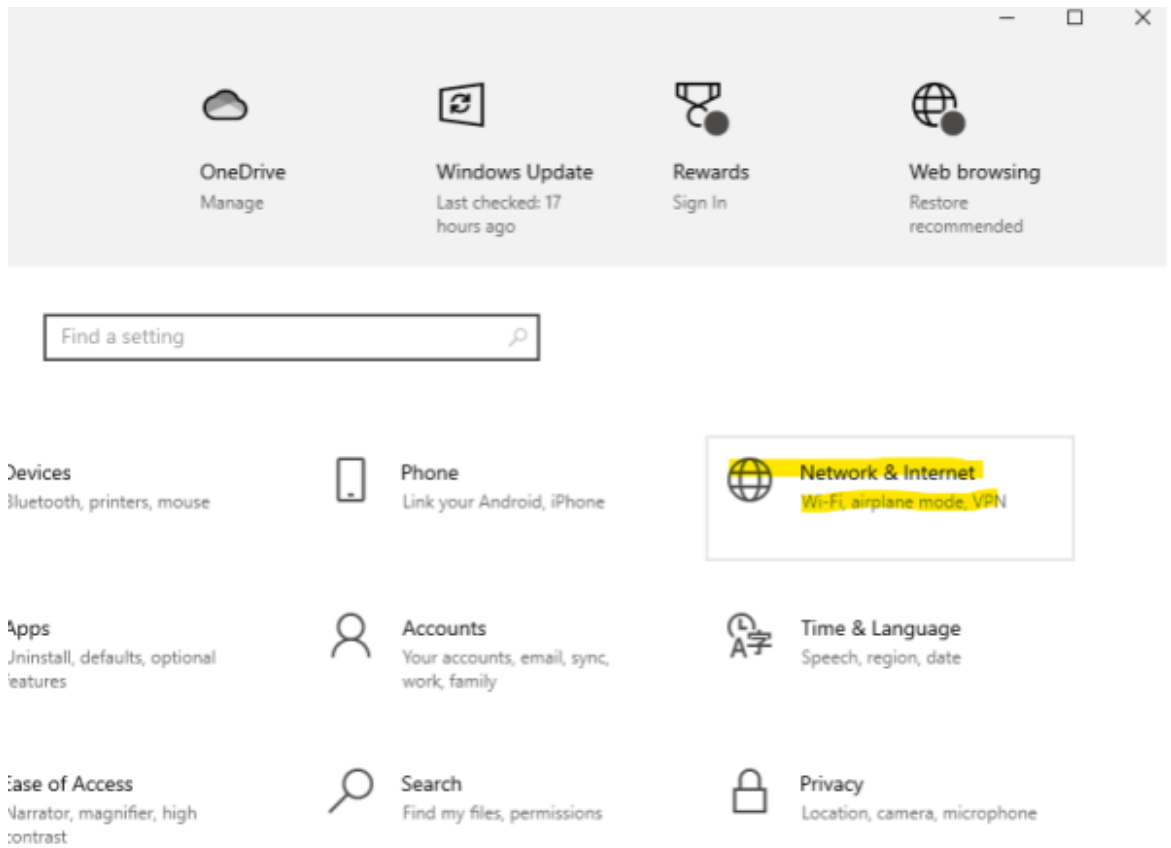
OneDrive
Manage

Windows Update
Last checked: 17 hours ago

Rewards
Sign In

Web browsing
Restore recommended

Find a setting

Devices
Bluetooth, printers, mouse

Phone
Link your Android, iPhone

Network & Internet
Wi-Fi, airplane mode, VPN

Apps
Uninstall, defaults, optional features

Accounts
Your accounts, email, sync, work, family

Time & Language
Speech, region, date

Ease of Access
Narrator, magnifier, high contrast

Search
Find my files, permissions

Privacy
Location, camera, microphone